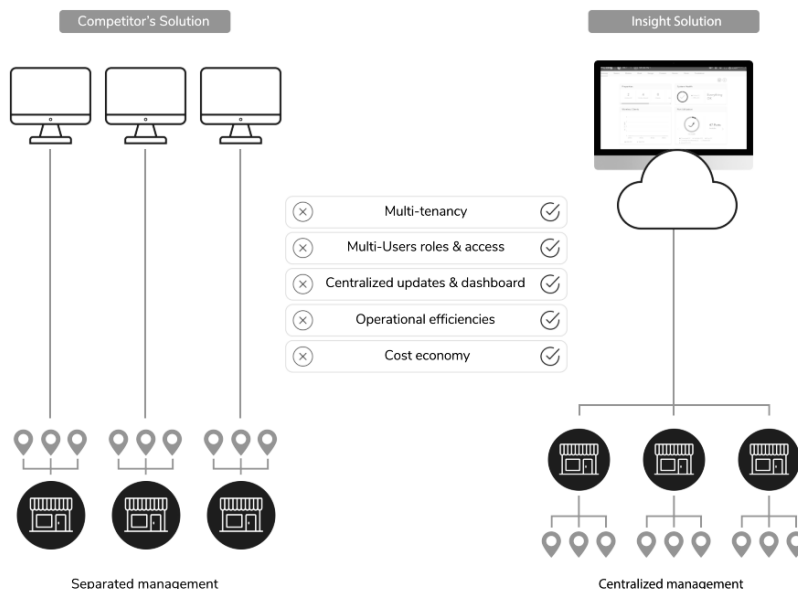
Competitor's Solution

Insight Solution

Multi-tenancy

Multi-Users roles & access

Centralized updates & dashboard

Operational efficiencies

Cost economy

Separated management

Centralized management